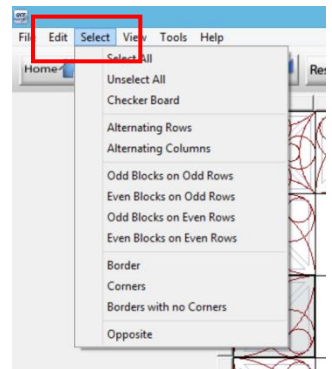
File Edit Select View Tools Help

Home

Res

Select All
Unselect All
Checker Board

Alternating Rows
Alternating Columns

Odd Blocks on Odd Rows
Even Blocks on Odd Rows
Odd Blocks on Even Rows
Even Blocks on Even Rows

Border
Corners
Borders with no Corners

Opposite